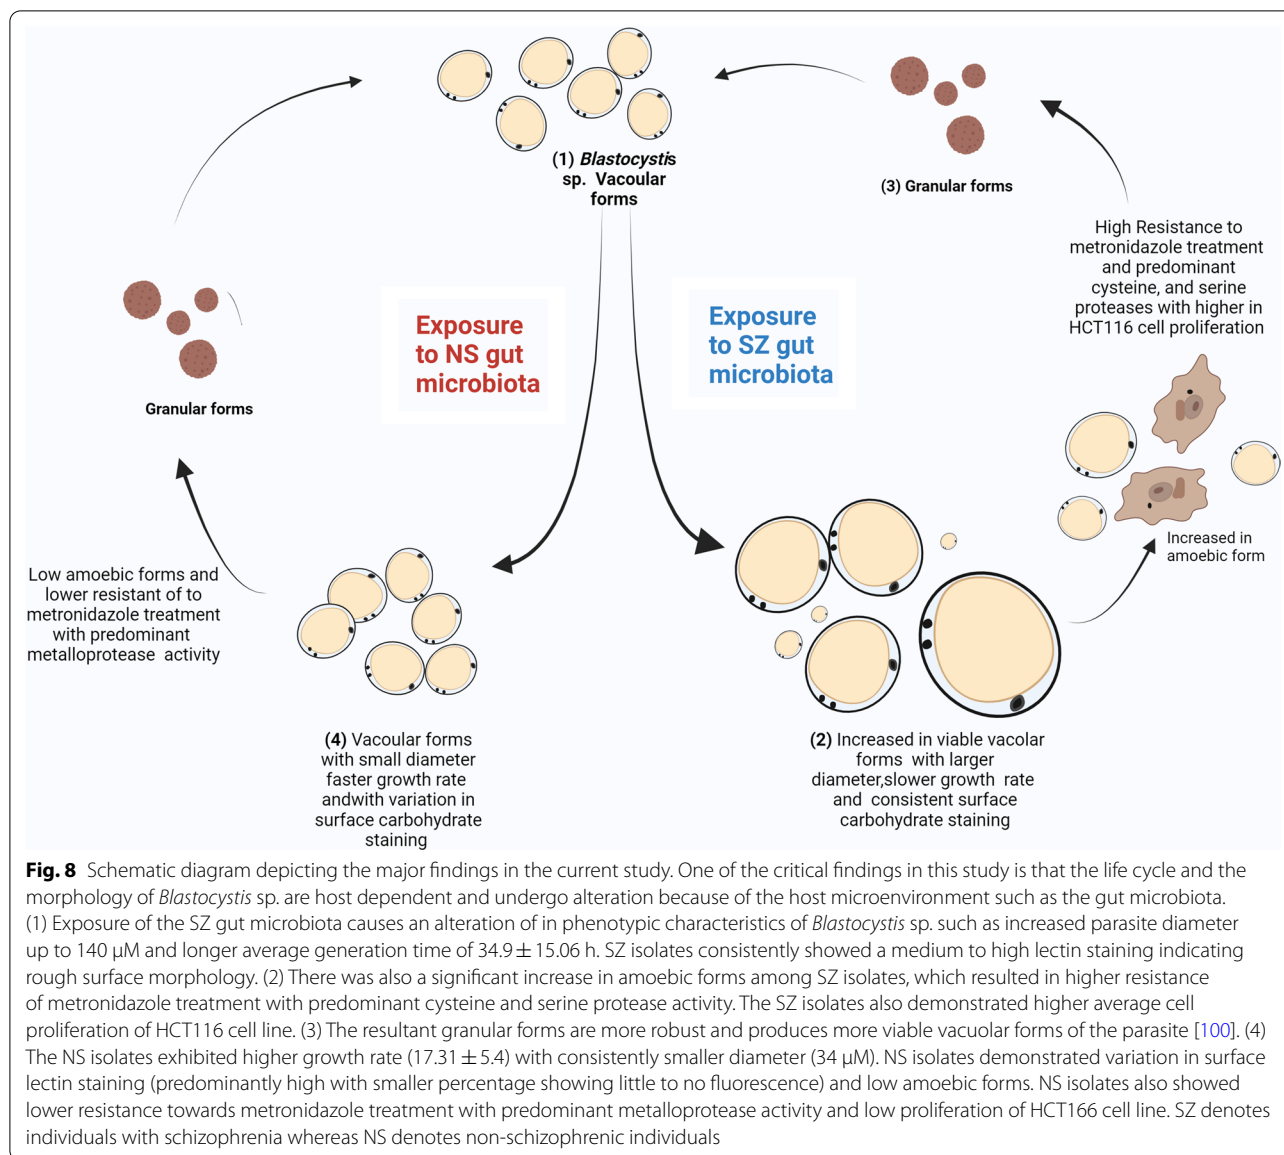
(1) Blastocystis sp. Vacoular forms

(3) Granular forms

High Resistance to metronidazole treatment and predominant cysteine, and serine proteases with higher in HCT116 cell proliferation

Exposure to NS gut microbiota

Exposure to SZ gut microbiota

Granular forms

Increased in amoebic form

Low amoebic forms and lower resistant of to metronidazole treatment with predominant metalloprotease activity

(4) Vacoular forms with small diameter faster growth rate andwith variation in surface carbohydrate staining

(2) Increased in viable vacolar forms with larger diameter,slower growth rate and consistent surface carbohydrate staining

Fig. 8 Schematic diagram depicting the major findings in the current study. One of the critical findings in this study is that the life cycle and the morphology of Blastocystis sp. are host dependent and undergo alteration because of the host microenvironment such as the gut microbiota. (1) Exposure of the SZ gut microbiota causes an alteration of in phenotypic characteristics of Blastocystis sp. such as increased parasite diameter up to 140 μM and longer average generation time of 34.9 ± 15.06 h. SZ isolates consistently showed a medium to high lectin staining indicating rough surface morphology. (2) There was also a significant increase in amoebic forms among SZ isolates, which resulted in higher resistance of metronidazole treatment with predominant cysteine and serine protease activity. The SZ isolates also demonstrated higher average cell proliferation of HCT116 cell line. (3) The resultant granular forms are more robust and produces more viable vacuolar forms of the parasite [100]. (4) The NS isolates exhibited higher growth rate (17.31 ± 5.4) with consistently smaller diameter (34 μM). NS isolates demonstrated variation in surface lectin staining (predominantly high with smaller percentage showing little to no fluorescence) and low amoebic forms. NS isolates also showed lower resistance towards metronidazole treatment with predominant metalloprotease activity and low proliferation of HCT166 cell line. SZ denotes individuals with schizophrenia whereas NS denotes non-schizophrenic individuals